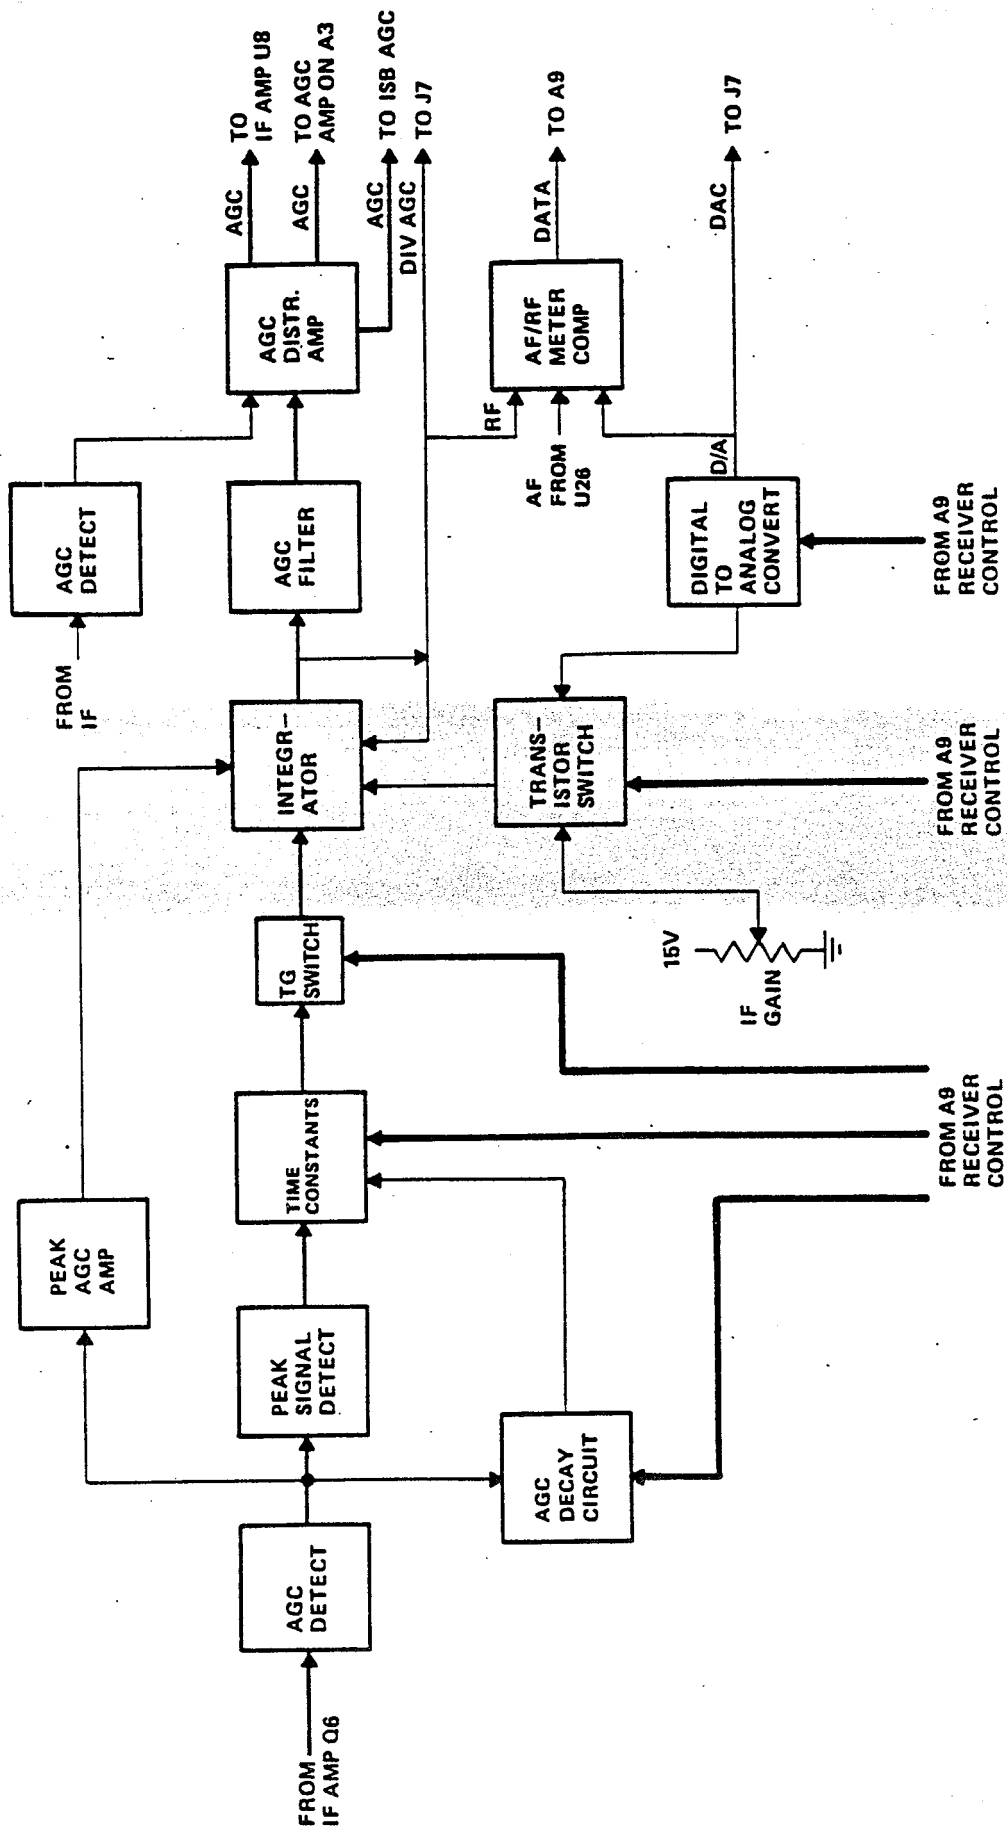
FROM IF AMP Q6

AGC DETECT

PEAK SIGNAL DETECT

AGC DECAY CIRCUIT

PEAK AGC AMP

TIME CONSTANTS

TG SWITCH

INTEGR-ATOR

FROM IF

AGC DETECT

AGC FILTER

AGC DISTR. AMP

AGC

TO IF AMP U8

AGC

TO AGC AMP ON A3

AGC

TO ISB AGC

DIV AGC

TO J7

TRANS-ISTOR SWITCH

15V

IF GAIN

RF

AF/RF METER COMP

AF FROM U26

DATA

TO A9

DIGITAL TO ANALOG CONVERT

D/A

DAC

TO J7

FROM A9 RECEIVER CONTROL

FROM A9 RECEIVER CONTROL

FROM A9 RECEIVER CONTROL